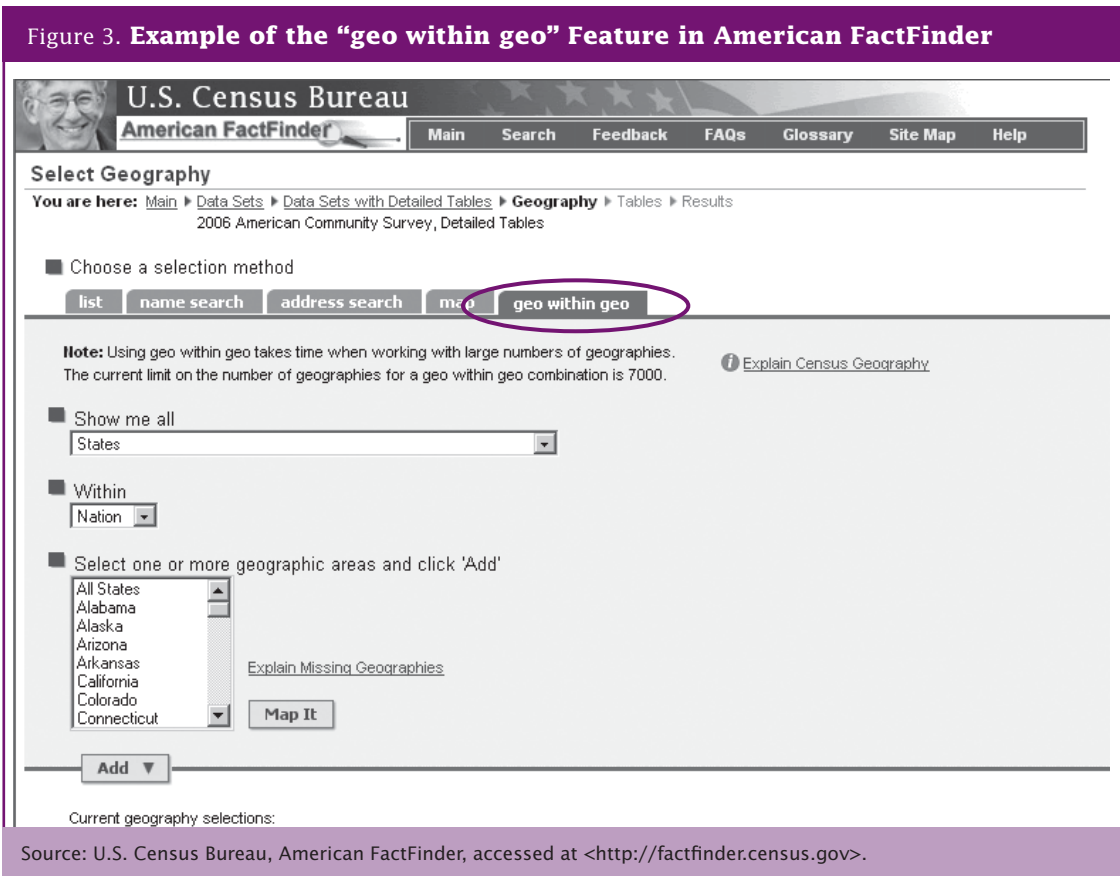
Figure 3. **Example of the "geo within geo" Feature in American FactFinder**

U.S. Census Bureau
American FactFinder

Main Search Feedback FAQs Glossary Site Map Help

Select Geography

You are here: Main ▶ Data Sets ▶ Data Sets with Detailed Tables ▶ **Geography** ▶ Tables ▶ Results
2006 American Community Survey, Detailed Tables

Choose a selection method

list | name search | address search | map | geo within geo

**Note:** Using geo within geo takes time when working with large numbers of geographies. The current limit on the number of geographies for a geo within geo combination is 7000.

Explain Census Geography

Show me all
States

Within
Nation

Select one or more geographic areas and click 'Add'
All States
Alabama
Alaska
Arizona
Arkansas
California
Colorado
Connecticut

Explain Missing Geographies

Map It

Add ▼

Current geography selections:

Source: U.S. Census Bureau, American FactFinder, accessed at <http://factfinder.census.gov>.